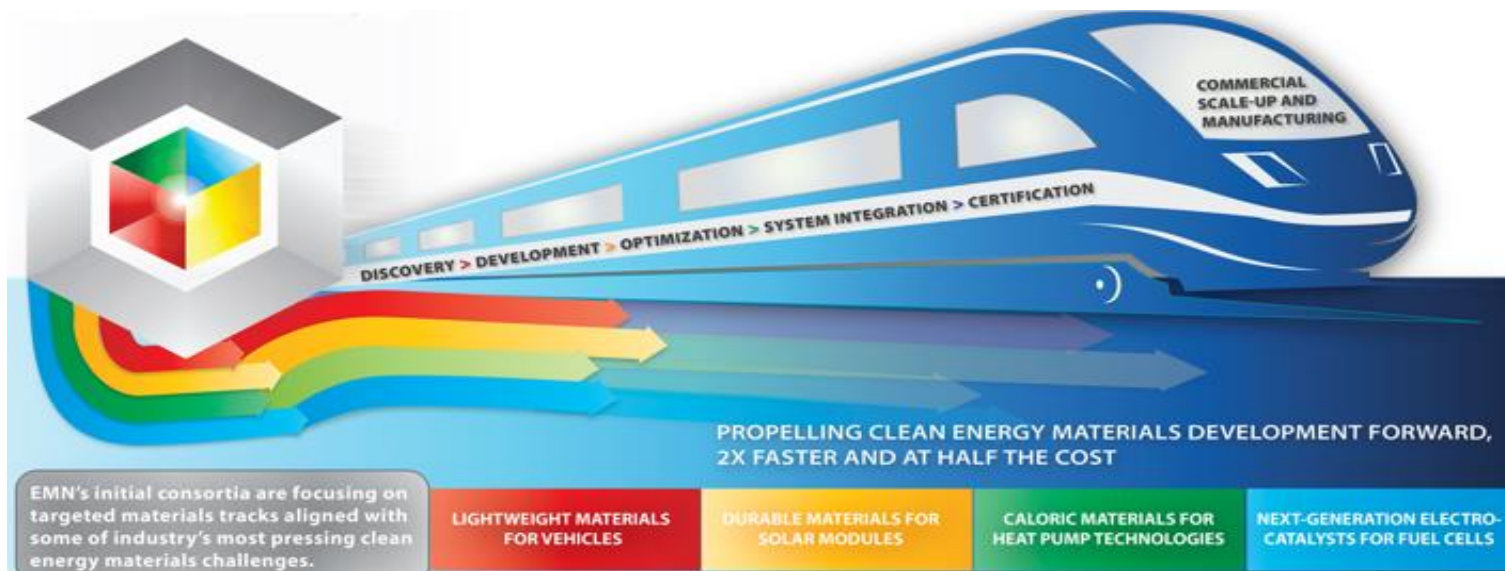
COMMERCIAL SCALE-UP AND MANUFACTURING

DISCOVERY > DEVELOPMENT > OPTIMIZATION > SYSTEM INTEGRATION > CERTIFICATION

PROPELLING CLEAN ENERGY MATERIALS DEVELOPMENT FORWARD, 2X FASTER AND AT HALF THE COST

EMN's initial consortia are focusing on targeted materials tracks aligned with some of industry's most pressing clean energy materials challenges.

LIGHTWEIGHT MATERIALS FOR VEHICLES

DURABLE MATERIALS FOR SOLAR MODULES

CALORIC MATERIALS FOR HEAT PUMP TECHNOLOGIES

NEXT-GENERATION ELECTROCATALYSTS FOR FUEL CELLS